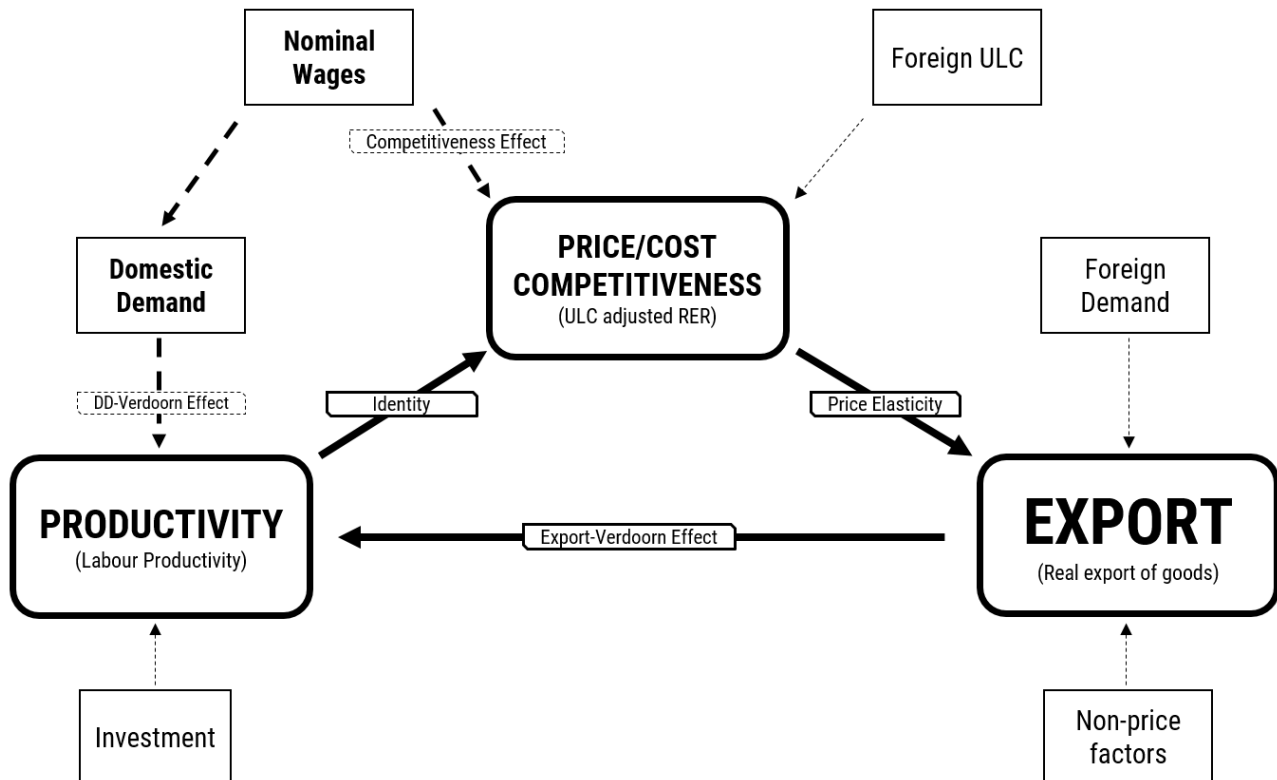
Nominal Wages

Foreign ULC

Competitiveness Effect

Domestic Demand

PRICE/COST COMPETITIVENESS
(ULC adjusted RER)

Foreign Demand

DD-Verdoorn Effect

Identity

Price Elasticity

PRODUCTIVITY
(Labour Productivity)

Export-Verdoorn Effect

EXPORT
(Real export of goods)

Investment

Non-price factors